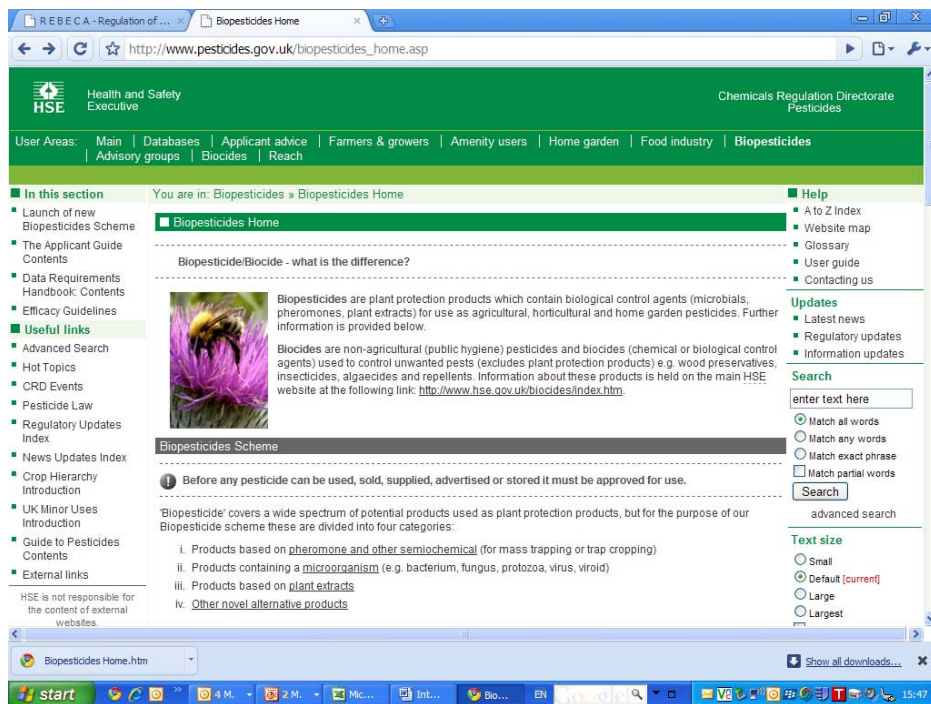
REBECA - Regulation of ... × Biopesticides Home ×

http://www.pesticides.gov.uk/biopesticides_home.asp

HSE Health and Safety Executive

Chemicals Regulation Directorate Pesticides

User Areas: Main | Databases | Applicant advice | Farmers & growers | Amenity users | Home garden | Food industry | Biopesticides | Advisory groups | Biocides | Reach

In this section
Launch of new Biopesticides Scheme
The Applicant Guide Contents
Data Requirements Handbook: Contents
Efficacy Guidelines
Useful links
Advanced Search
Hot Topics
CRD Events
Pesticide Law
Regulatory Updates Index
News Updates Index
Crop Hierarchy Introduction
UK Minor Uses Introduction
Guide to Pesticides Contents
External links
HSE is not responsible for the content of external websites.

You are in: Biopesticides » Biopesticides Home

Biopesticides Home

Biopesticide/Biocide - what is the difference?

Biopesticides are plant protection products which contain biological control agents (microbials, pheromones, plant extracts) for use as agricultural, horticultural and home garden pesticides. Further information is provided below.

Biocides are non-agricultural (public hygiene) pesticides and biocides (chemical or biological control agents) used to control unwanted pests (excludes plant protection products) e.g. wood preservatives, insecticides, algaecides and repellents. Information about these products is held on the main HSE website at the following link: http://www.hse.gov.uk/biocides/index.htm.

Biopesticides Scheme

Before any pesticide can be used, sold, supplied, advertised or stored it must be approved for use.

'Biopesticide' covers a wide spectrum of potential products used as plant protection products, but for the purpose of our Biopesticide scheme these are divided into four categories:

i. Products based on pheromone and other semiochemical (for mass trapping or trap cropping)
ii. Products containing a microorganism (e.g. bacterium, fungus, protozoa, virus, viroid)
iii. Products based on plant extracts
iv. Other novel alternative products

Help
A to Z Index
Website map
Glossary
User guide
Contacting us
Updates
Latest news
Regulatory updates
Information updates
Search
enter text here
Match all words
Match any words
Match exact phrase
Match partial words
Search
advanced search
Text size
Small
Default [current]
Large
Largest

Biopesticides Home.htm
Show all downloads...

start 4 M... 2 M... Mic... Int... Bio... EN 15:47